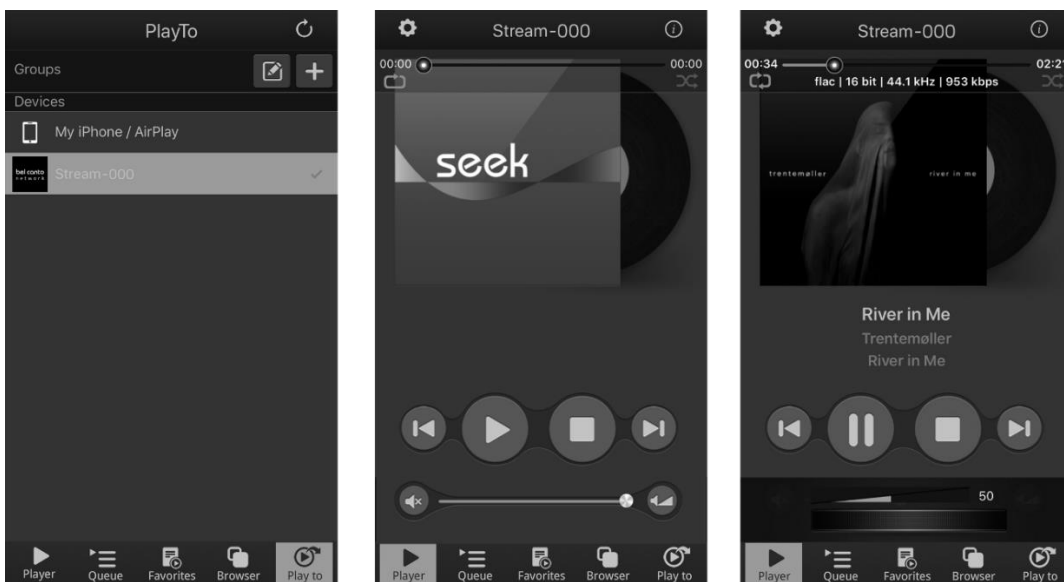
PlayTo

Groups

Devices

My iPhone / AirPlay

bel canto network

Stream-000

Player Queue Favorites Browser Play to

Stream-000

00:00

00:00

seek

Player Queue Favorites Browser Play to

Stream-000

00:34

02:2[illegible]

flac | 16 bit | 44.1 kHz | 953 kbps

trentemøller

river in me

River in Me

Trentemøller

River in Me

50

Player Queue Favorites Browser Play to